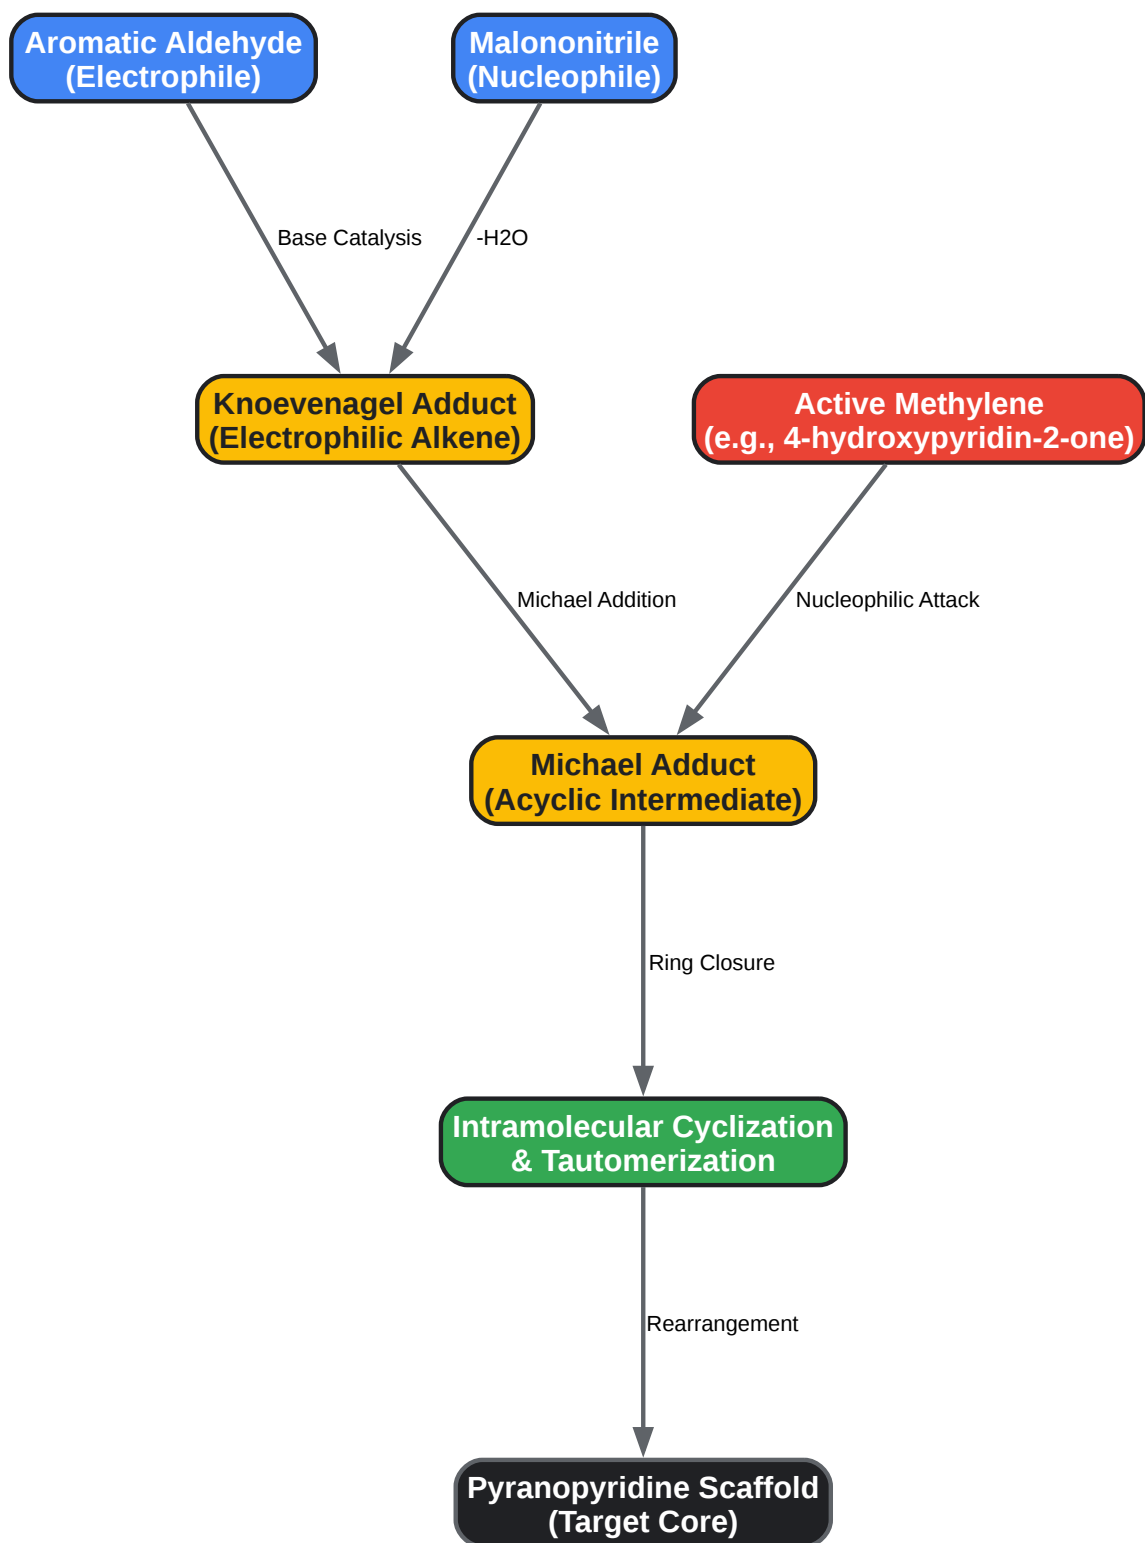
Aromatic Aldehyde
(Electrophile)

Malononitrile
(Nucleophile)

Base Catalysis

-H2O

Knoevenagel Adduct
(Electrophilic Alkene)

Active Methylene
(e.g., 4-hydroxypyridin-2-one)

Michael Addition

Nucleophilic Attack

Michael Adduct
(Acyclic Intermediate)

Ring Closure

Intramolecular Cyclization
& Tautomerization

Rearrangement

Pyranopyridine Scaffold
(Target Core)